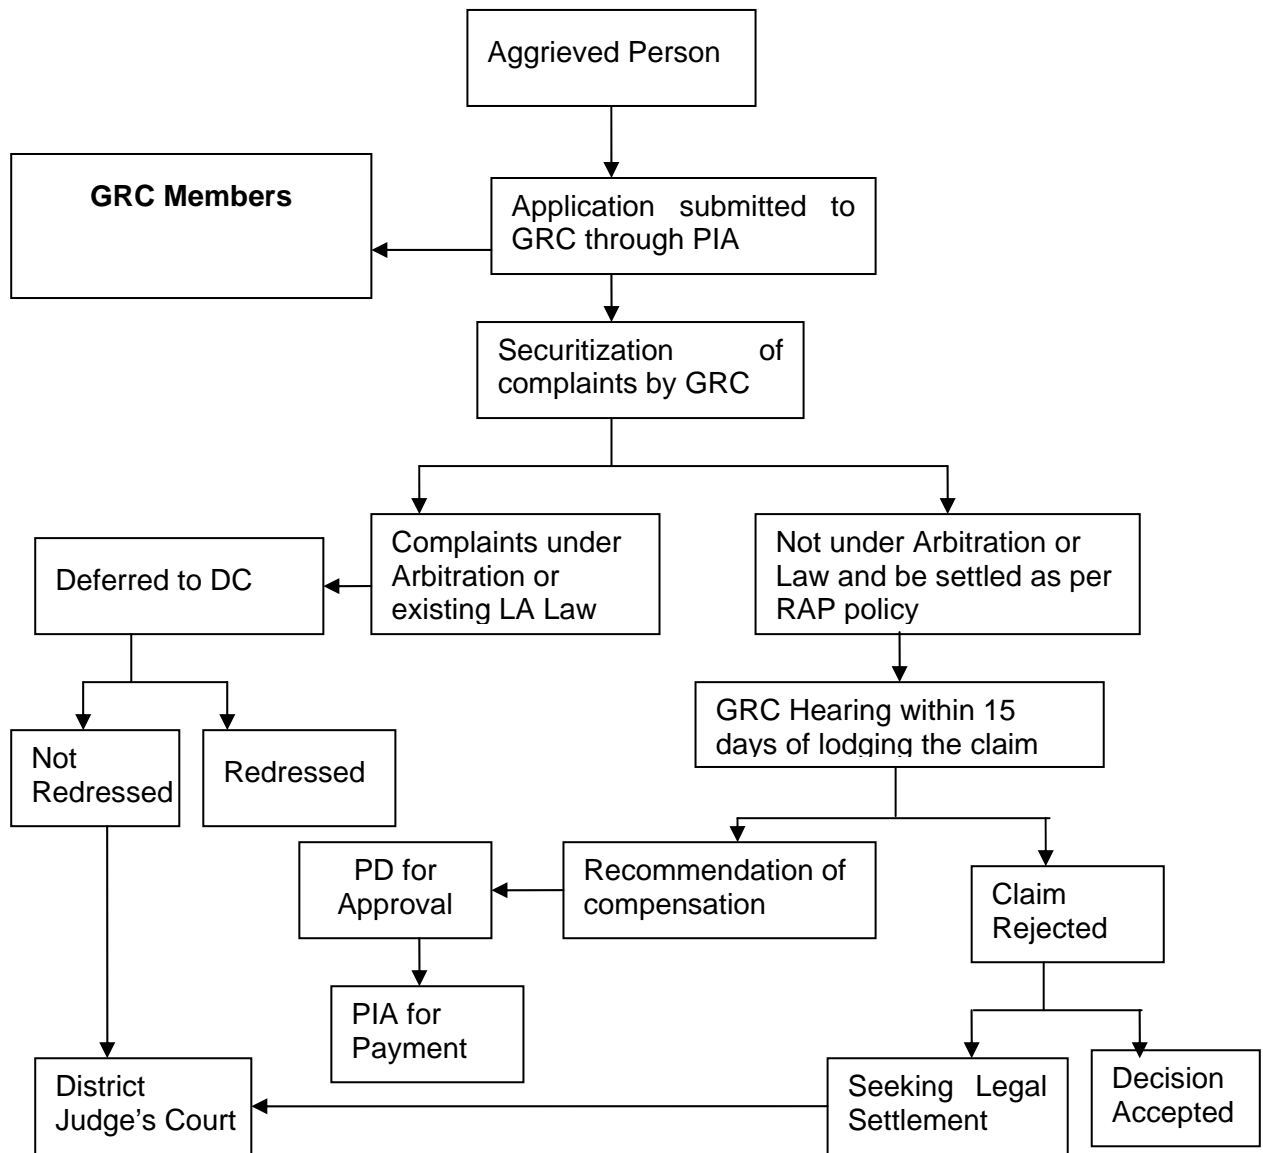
Aggrieved Person

GRC Members

Application submitted to GRC through PIA

Securitization of complaints by GRC

Complaints under Arbitration or existing LA Law

Not under Arbitration or Law and be settled as per RAP policy

Deferred to DC

GRC Hearing within 15 days of lodging the claim

Not Redressed

Redressed

PD for Approval

Recommendation of compensation

Claim Rejected

PIA for Payment

District Judge's Court

Seeking Legal Settlement

Decision Accepted